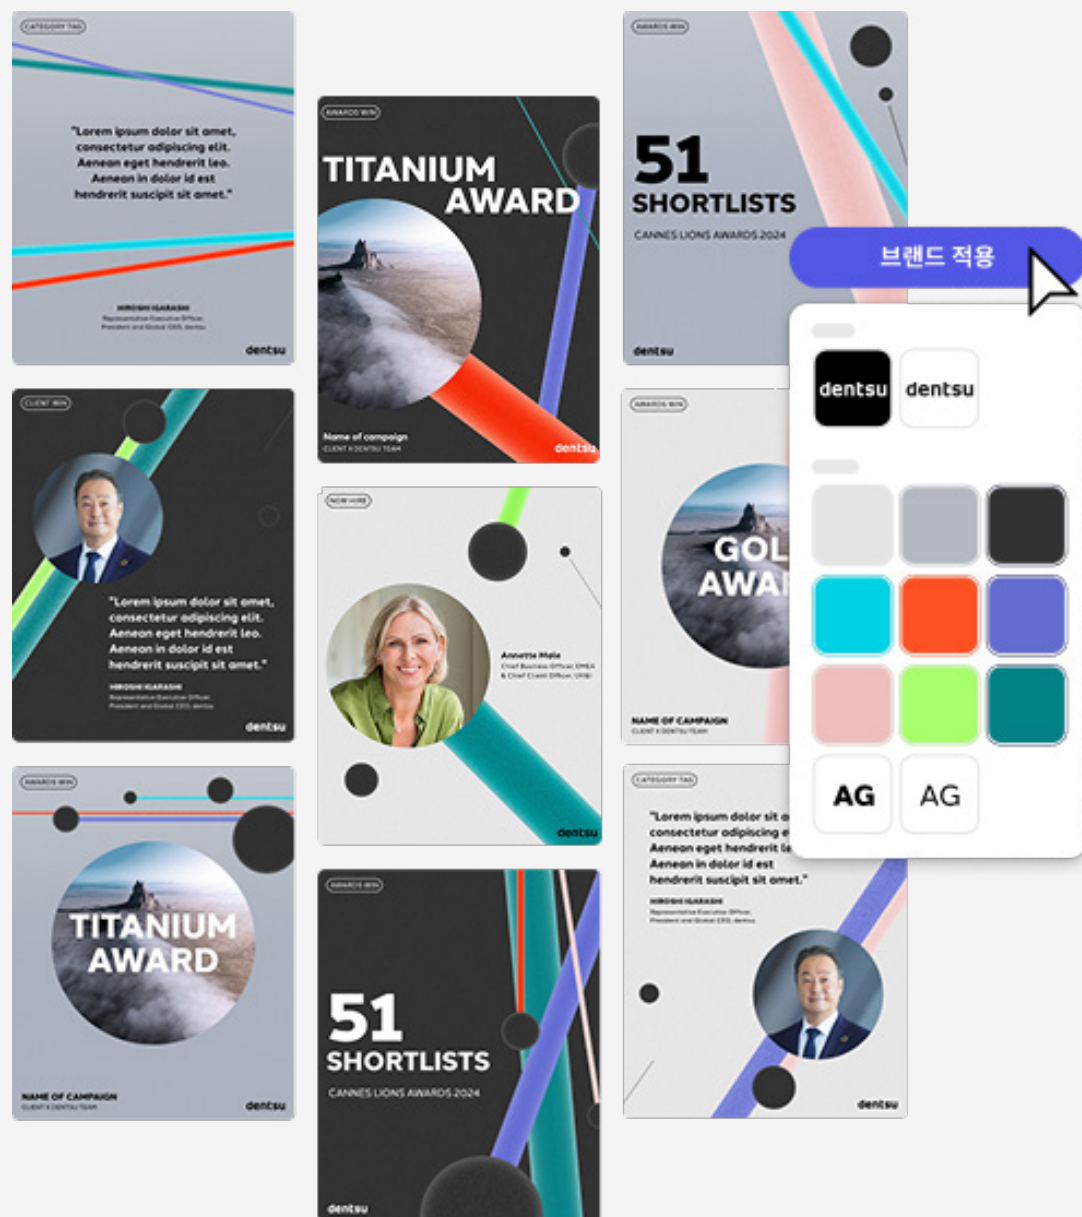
CATEGORY TAG

"Lorem ipsum dolor sit amet, consectetur adipiscing elit. Aenean eget hendrerit leo. Aenean in dolor id est hendrerit suscipit sit amet."

HIROSHI IGARASHI
Representative Executive Officer, President and Global CEO, dentsu

dentsu

CLIENT WIN

"Lorem ipsum dolor sit amet, consectetur adipiscing elit. Aenean eget hendrerit leo. Aenean in dolor id est hendrerit suscipit sit amet."

HIROSHI IGARASHI
Representative Executive Officer, President and Global CEO, dentsu

dentsu

AWARDS WIN

TITANIUM AWARD

NAME OF CAMPAIGN
CLIENT X DENTSU TEAM

dentsu

AWARDS WIN

TITANIUM AWARD

Name of campaign
CLIENT X DENTSU TEAM

dentsu

NEW HIRE

Annette Male
Chief Business Officer, EMEA & Chief Client Officer, UK&I

dentsu

AWARDS WIN

51 SHORTLISTS

CANNES LIONS AWARDS 2024

dentsu

AWARDS WIN

51 SHORTLISTS

CANNES LIONS AWARDS 2024

dentsu

브랜드 적용

dentsu dentsu

AG AG

AWARDS WIN

GOL AWA

NAME OF CAMPAIGN
CLIENT X DENTSU TEAM

CATEGORY TAG

"Lorem ipsum dolor sit a consectetur adipiscing e Aenean eget hendrerit le Aenean in dolor id est hendrerit suscipit sit amet."

HIROSHI IGARASHI
Representative Executive Officer, President and Global CEO, dentsu

dentsu